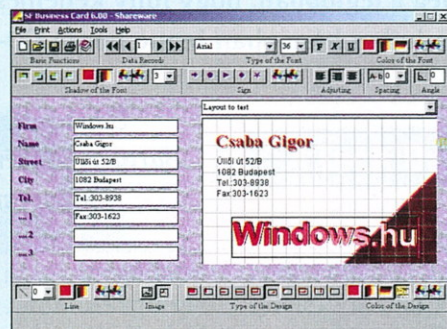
SF Business Card 6.00 - Shareware

File Print Actions Tools Help

Basic Functions Data Records Type of the Font Color of the Font

Arial 36

Shadow of the Font Sign Adjusting Spacing Angle

Layout to text

Firm Windows.hu

Name Csaba Gigor

Street Üllői út 52/B

City 1082 Budapest

Tel. Tel.:303-8938

...1 Fax:303-1623

...2

...3

Csaba Gigor

Üllői út 52/B
1082 Budapest
Tel.:303-8938
Fax:303-1623

Windows.hu

Line Image Type of the Design Color of the Design